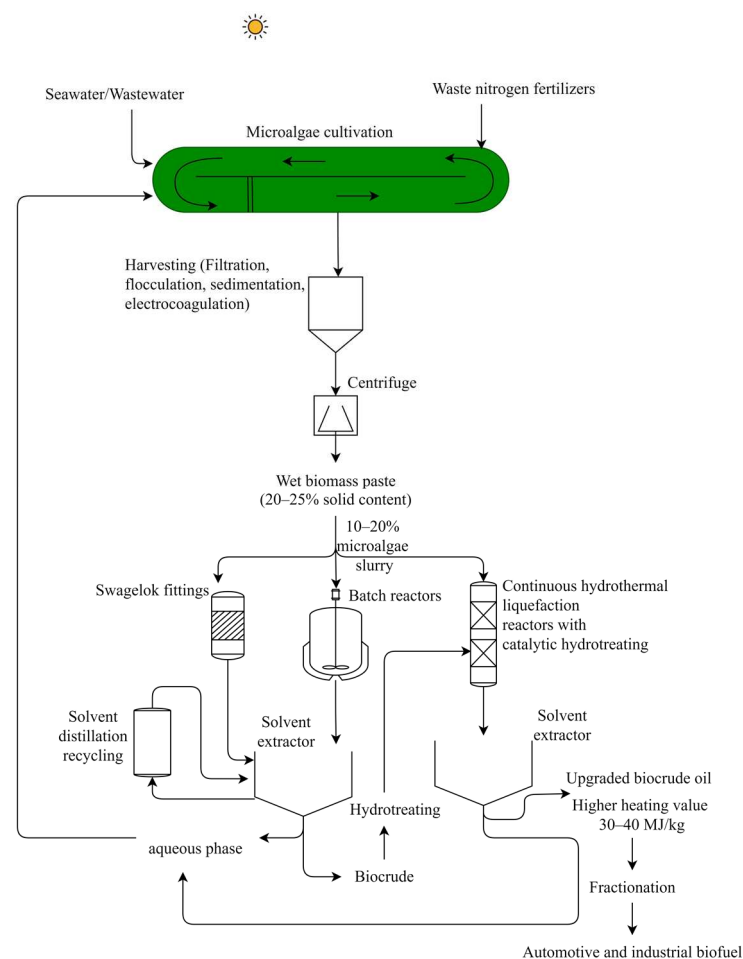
Seawater/Wastewater

Waste nitrogen fertilizers

Microalgae cultivation

Harvesting (Filtration, flocculation, sedimentation, electrocoagulation)

Centrifuge

Wet biomass paste (20–25% solid content)

10–20% microalgae slurry

Swagelok fittings

Batch reactors

Continuous hydrothermal liquefaction reactors with catalytic hydrotreating

Solvent distillation recycling

Solvent extractor

Solvent extractor

Hydrotreating

Upgraded biocrude oil

Higher heating value 30–40 MJ/kg

aqueous phase

Biocrude

Fractionation

Automotive and industrial biofuel